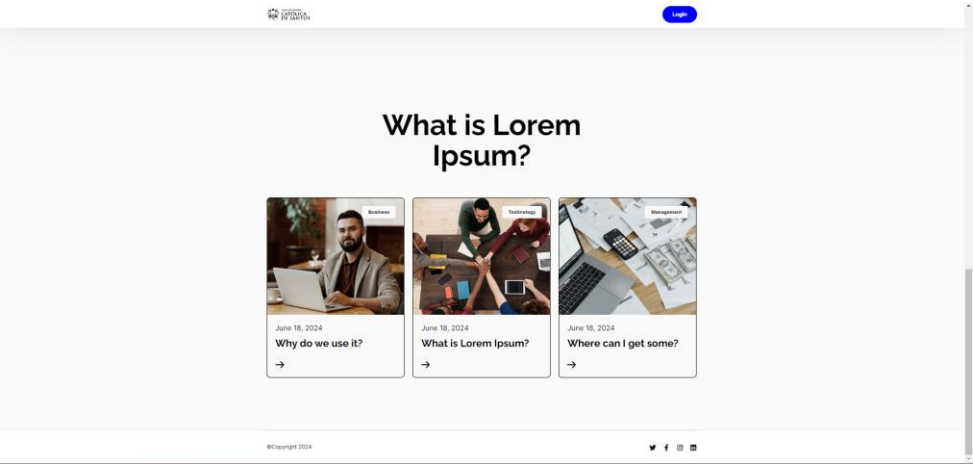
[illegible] CATÓLICA DE SANTOS

Login

What is Lorem Ipsum?

Business

June 18, 2024

Why do we use it?

→

Technology

June 18, 2024

What is Lorem Ipsum?

→

Management

June 18, 2024

Where can I get some?

→

©Copyright 2024